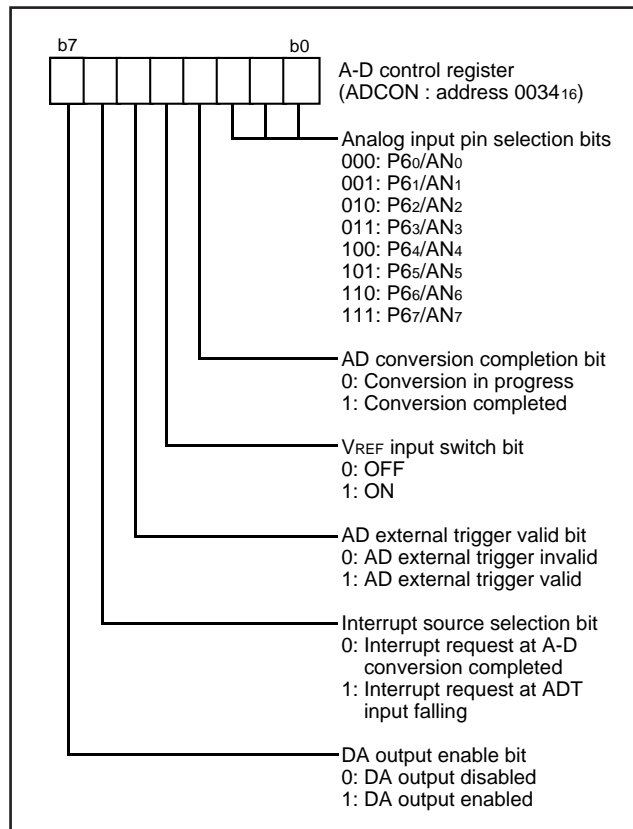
b7

b0

A-D control register (ADCON : address $0034_{16}$)

Analog input pin selection bits
000: $P6_0/AN_0$
001: $P6_1/AN_1$
010: $P6_2/AN_2$
011: $P6_3/AN_3$
100: $P6_4/AN_4$
101: $P6_5/AN_5$
110: $P6_6/AN_6$
111: $P6_7/AN_7$

AD conversion completion bit
0: Conversion in progress
1: Conversion completed

$V_{REF}$ input switch bit
0: OFF
1: ON

AD external trigger valid bit
0: AD external trigger invalid
1: AD external trigger valid

Interrupt source selection bit
0: Interrupt request at A-D conversion completed
1: Interrupt request at ADT input falling

DA output enable bit
0: DA output disabled
1: DA output enabled